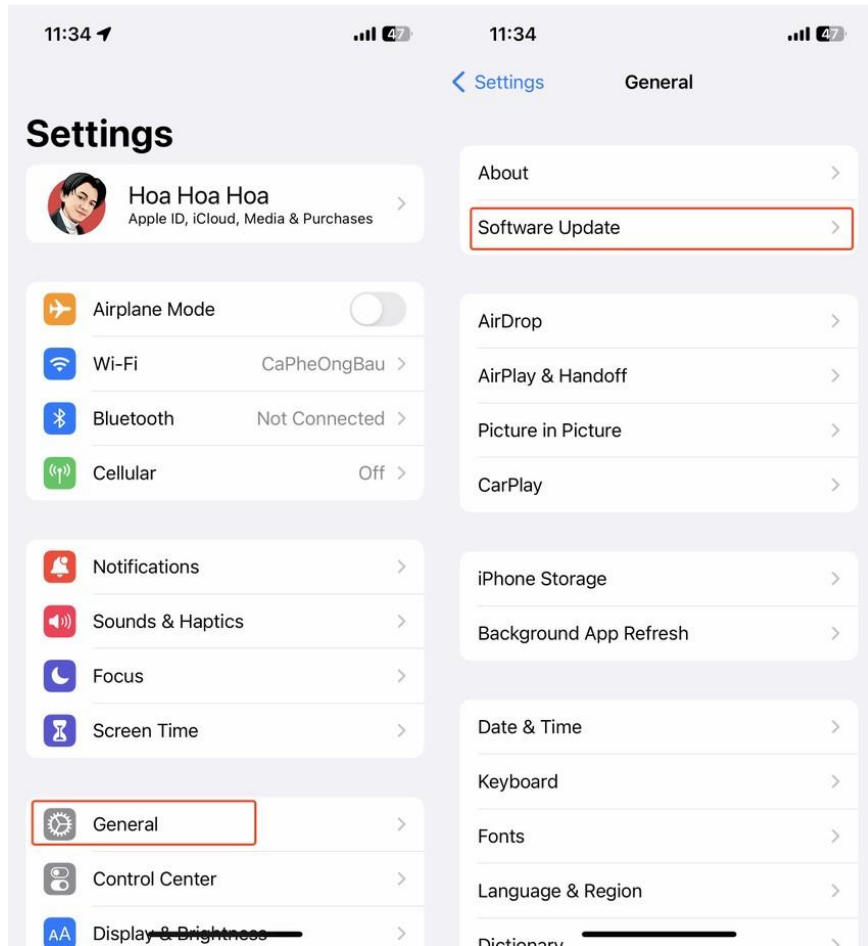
11:34

47

Settings

Hoa Hoa Hoa
Apple ID, iCloud, Media & Purchases

Airplane Mode

Wi-Fi CaPheOngBau

Bluetooth Not Connected

Cellular Off

Notifications

Sounds & Haptics

Focus

Screen Time

General

Control Center

AA Display & Brightness

11:34

47

Settings General

About

Software Update

AirDrop

AirPlay & Handoff

Picture in Picture

CarPlay

iPhone Storage

Background App Refresh

Date & Time

Keyboard

Fonts

Language & Region

Dictionary